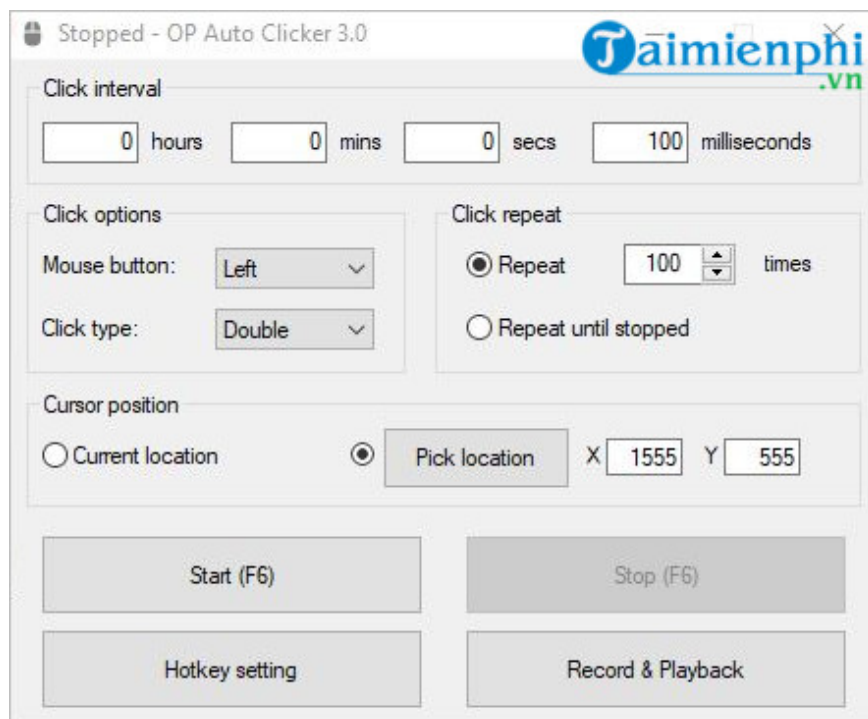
Stopped - OP Auto Clicker 3.0

Taimienphi.vn

Click interval

0 hours 0 mins 0 secs 100 milliseconds

Click options

Mouse button: Left

Click type: Double

Click repeat

Repeat 100 times

Repeat until stopped

Cursor position

Current location

Pick location X 1555 Y 555

Start (F6)

Stop (F6)

Hotkey setting

Record & Playback